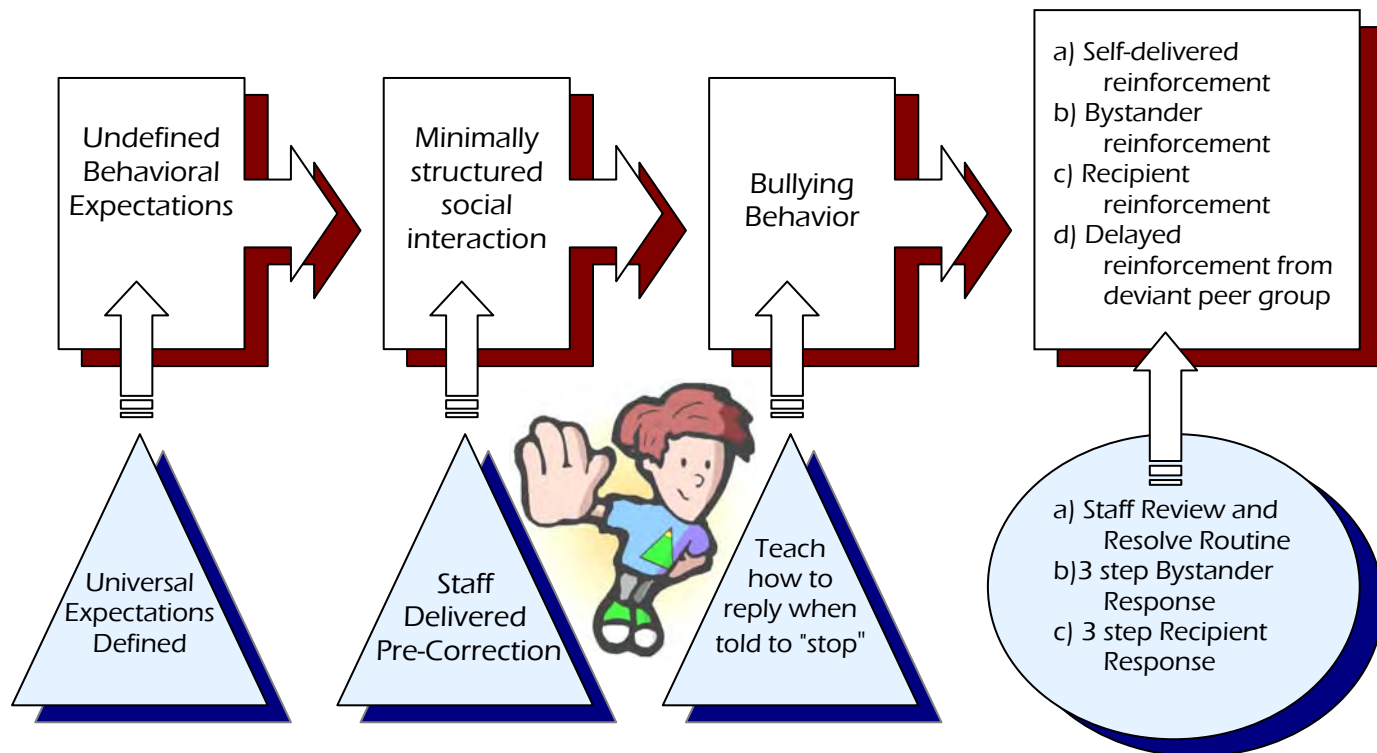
Undefined Behavioral Expectations

Minimally structured social interaction

Bullying Behavior

a) Self-delivered reinforcement
b) Bystander reinforcement
c) Recipient reinforcement
d) Delayed reinforcement from deviant peer group

Universal Expectations Defined

Staff Delivered Pre-Correction

Teach how to reply when told to "stop"

a) Staff Review and Resolve Routine
b)3 step Bystander Response
c) 3 step Recipient Response